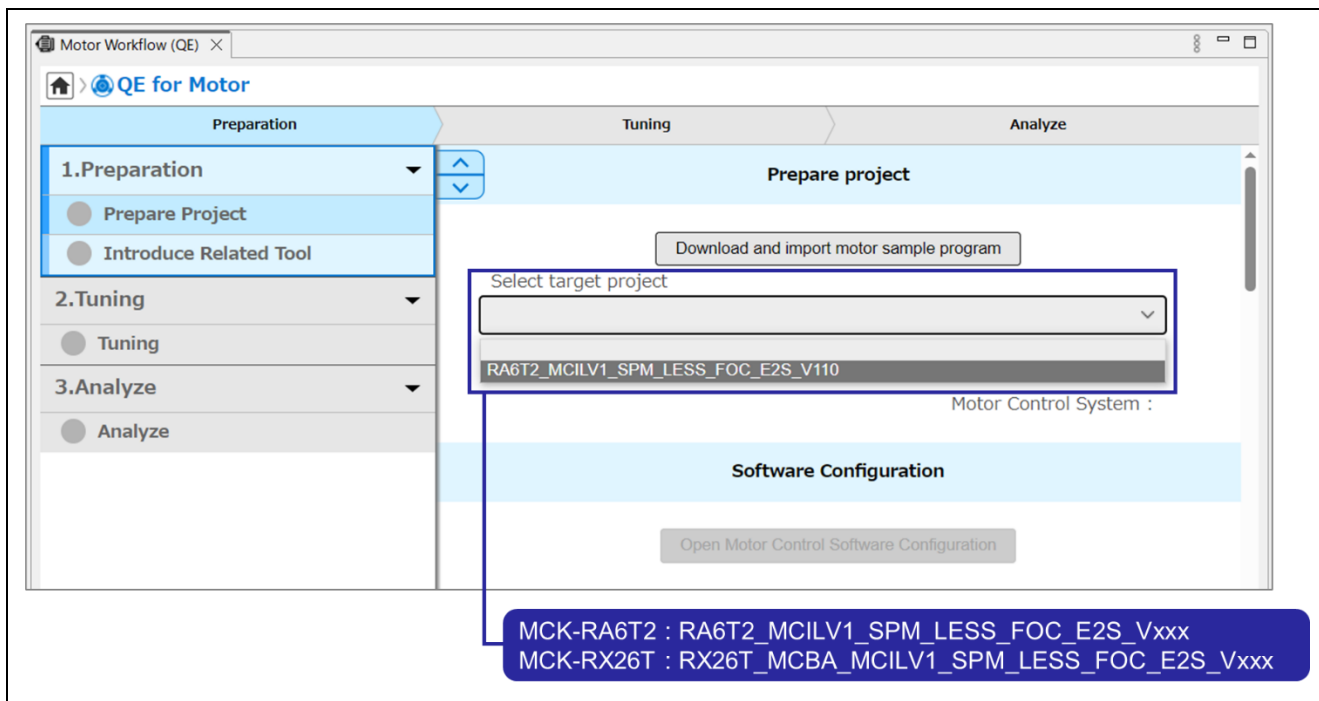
Motor Workflow (QE)

QE for Motor

Preparation
Tuning
Analyze

1.Preparation
Prepare Project
Introduce Related Tool
2.Tuning
Tuning
3.Analyze
Analyze

Prepare project

Download and import motor sample program

Select target project

RA6T2_MCILV1_SPM_LESS_FOC_E2S_V110

Motor Control System :

Software Configuration

Open Motor Control Software Configuration

MCK-RA6T2 : RA6T2_MCILV1_SPM_LESS_FOC_E2S_Vxxx
MCK-RX26T : RX26T_MCBA_MCILV1_SPM_LESS_FOC_E2S_Vxxx